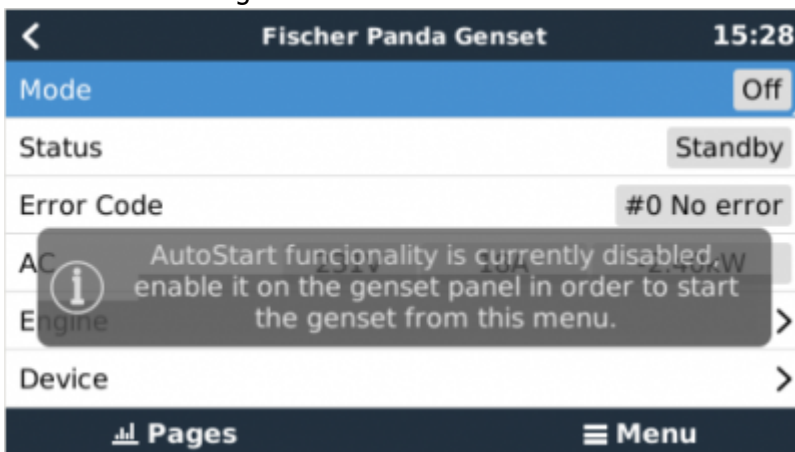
<

Fischer Panda Genset

15:28

Mode

Off

Status

Standby

Error Code

#0 No error

AC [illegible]

AutoStart funcionality is currently disabled, enable it on the genset panel in order to start the genset from this menu.

Engine

>

Device

>

Pages

Menu